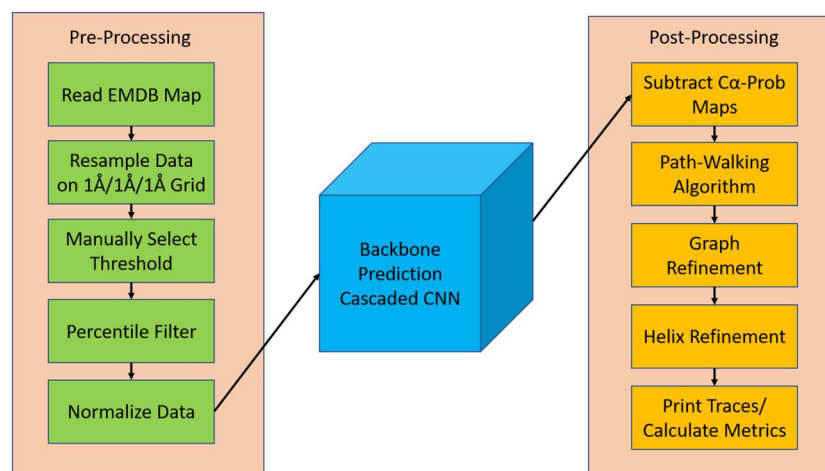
Pre-Processing

Read EMDB Map

Resample Data on 1Å/1Å/1Å Grid

Manually Select Threshold

Percentile Filter

Normalize Data

Backbone Prediction Cascaded CNN

Post-Processing

Subtract Cα-Prob Maps

Path-Walking Algorithm

Graph Refinement

Helix Refinement

Print Traces/ Calculate Metrics